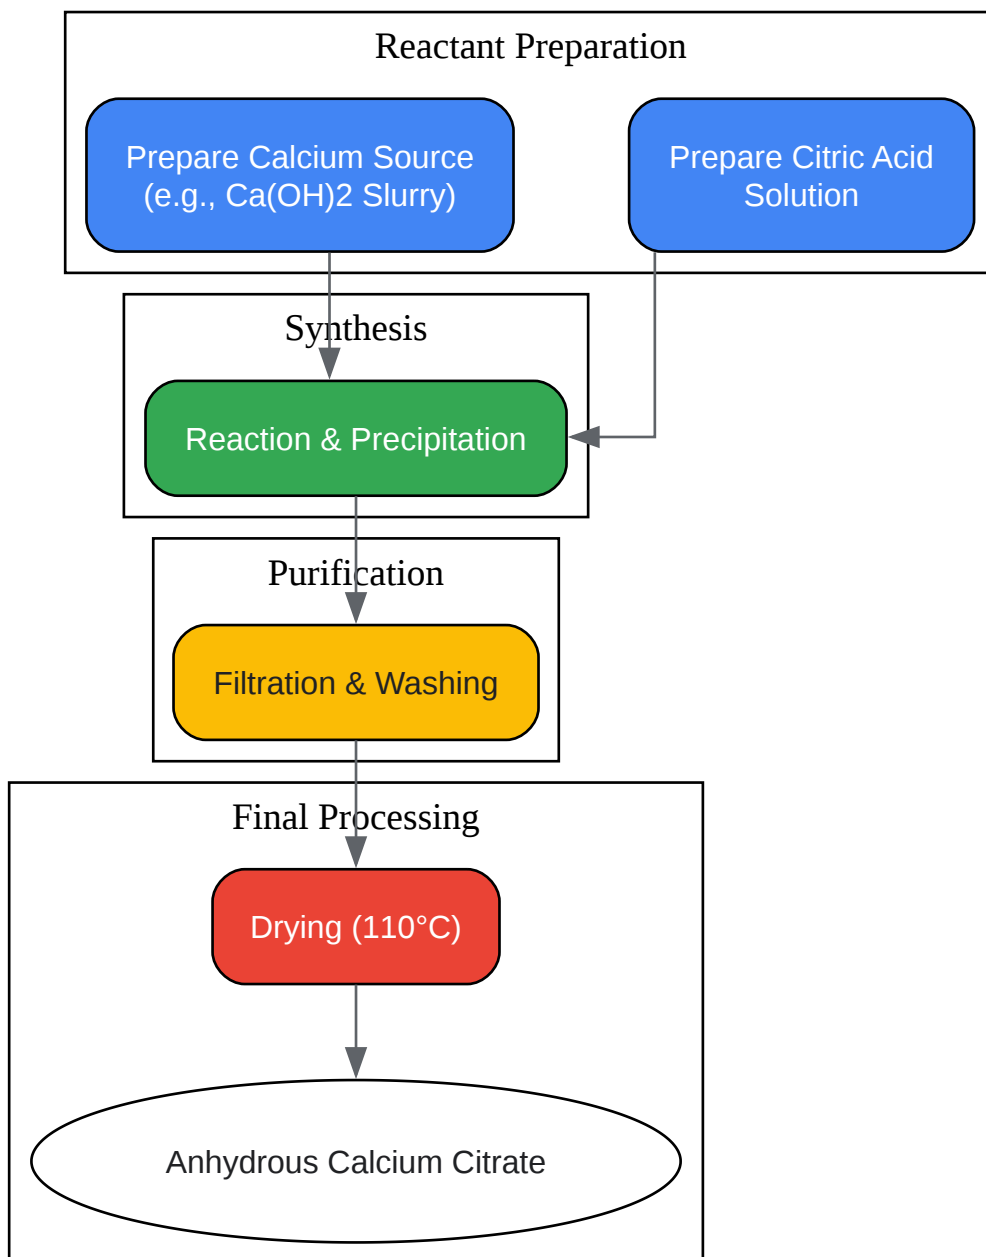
Reactant Preparation

Prepare Calcium Source (e.g., Ca(OH)2 Slurry)

Prepare Citric Acid Solution

Synthesis

Reaction & Precipitation

Purification

Filtration & Washing

Final Processing

Drying (110°C)

Anhydrous Calcium Citrate